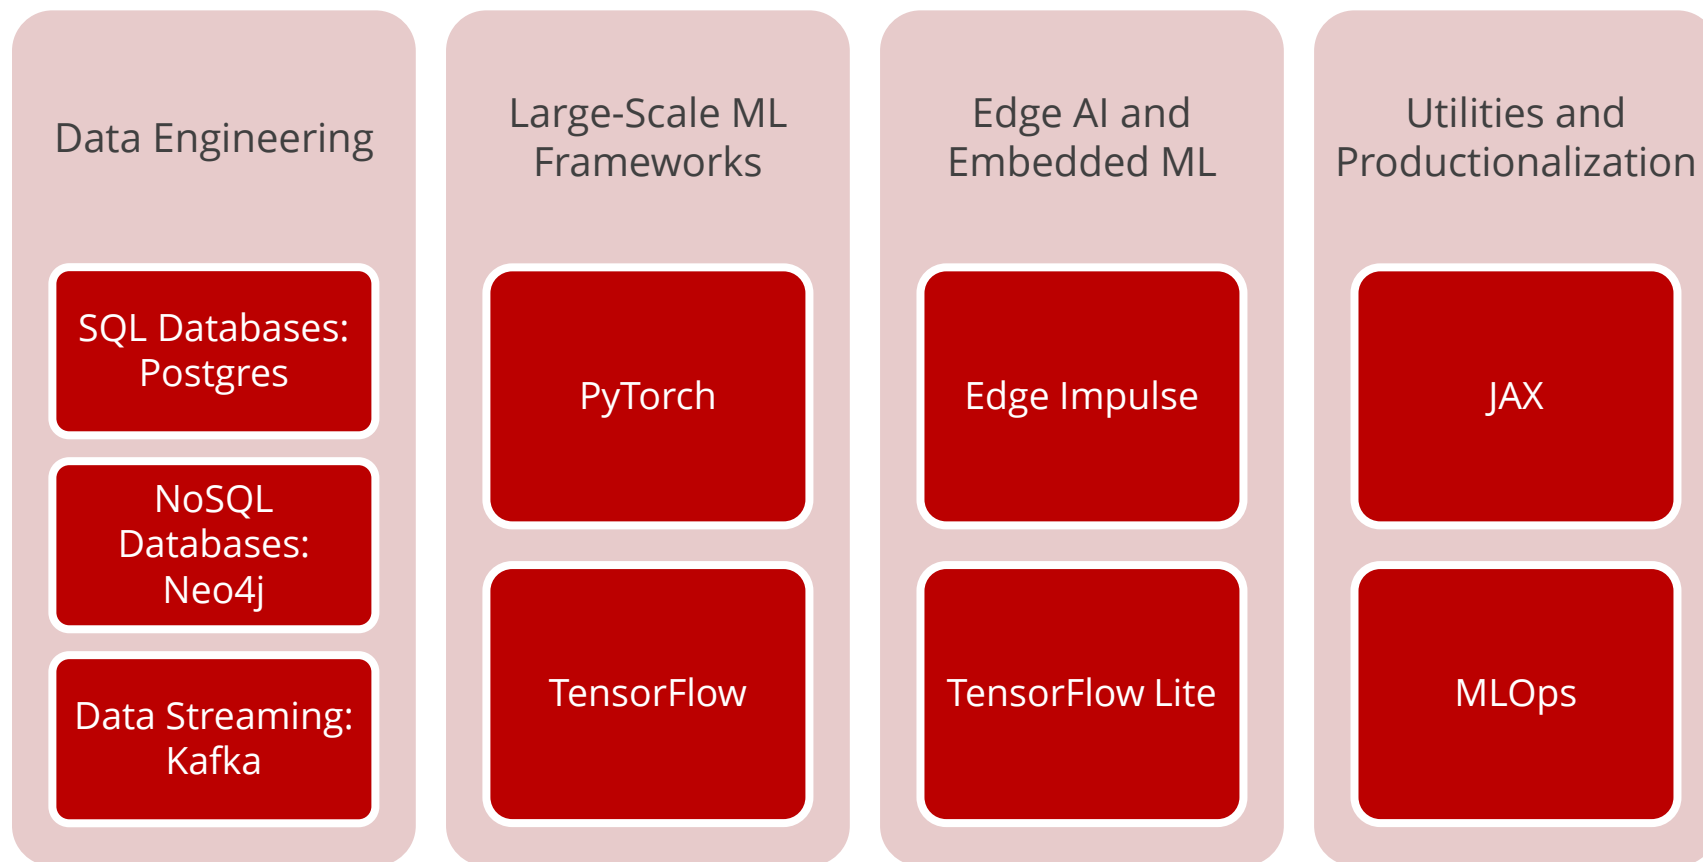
Data Engineering

SQL Databases: Postgres

NoSQL Databases: Neo4j

Data Streaming: Kafka

Large-Scale ML Frameworks

PyTorch

TensorFlow

Edge AI and Embedded ML

Edge Impulse

TensorFlow Lite

Utilities and Productionalization

JAX

MLOps